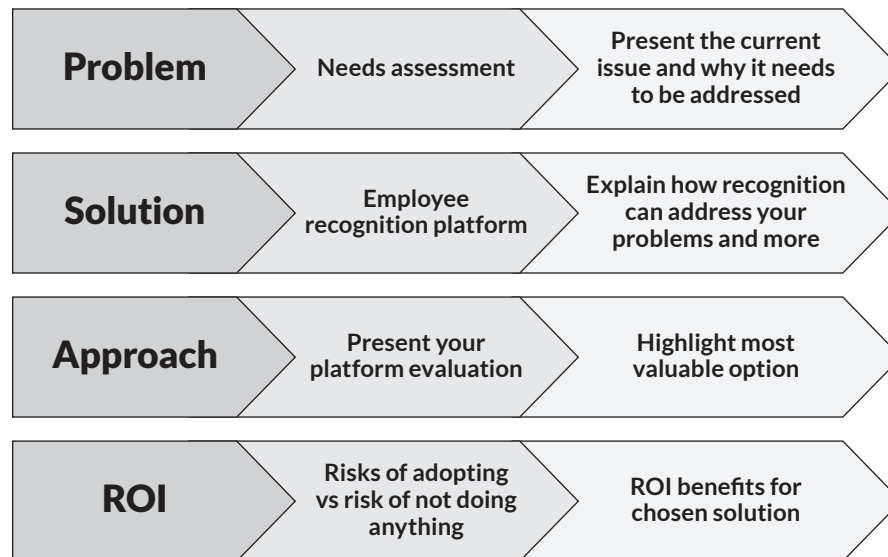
Problem

Needs assessment

Present the current issue and why it needs to be addressed

Solution

Employee recognition platform

Explain how recognition can address your problems and more

Approach

Present your platform evaluation

Highlight most valuable option

ROI

Risks of adopting vs risk of not doing anything

ROI benefits for chosen solution